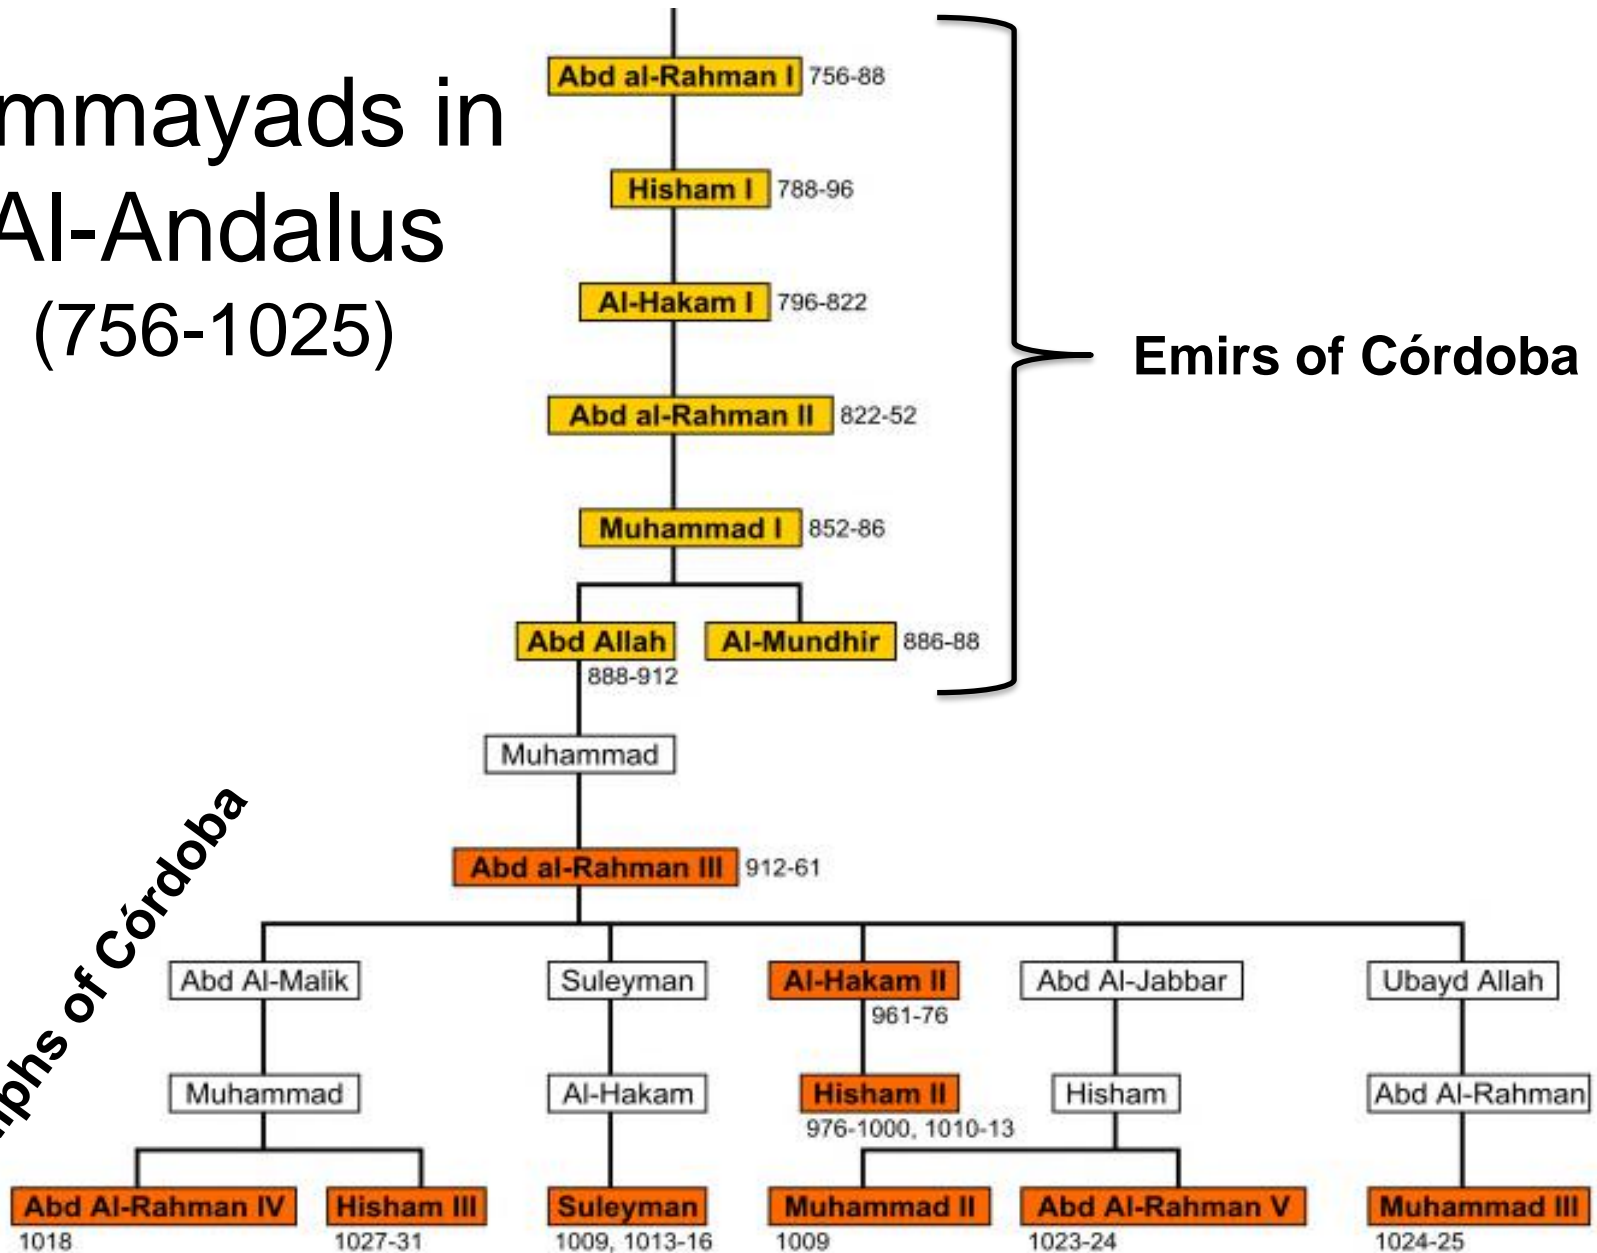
mmayads in Al-Andalus (756-1025)

Abd al-Rahman I 756-88

Hisham I 788-96

Al-Hakam I 796-822

Abd al-Rahman II 822-52

Muhammad I 852-86

Abd Allah 888-912

Al-Mundhir 886-88

Emirs of Córdoba

Muhammad

Abd al-Rahman III 912-61

phs of Córdoba

Abd Al-Malik

Suleyman

Al-Hakam II 961-76

Abd Al-Jabbar

Ubayd Allah

Muhammad

Al-Hakam

Hisham II 976-1000, 1010-13

Hisham

Abd Al-Rahman

Abd Al-Rahman IV 1018

Hisham III 1027-31

Suleyman 1009, 1013-16

Muhammad II 1009

Abd Al-Rahman V 1023-24

Muhammad III 1024-25